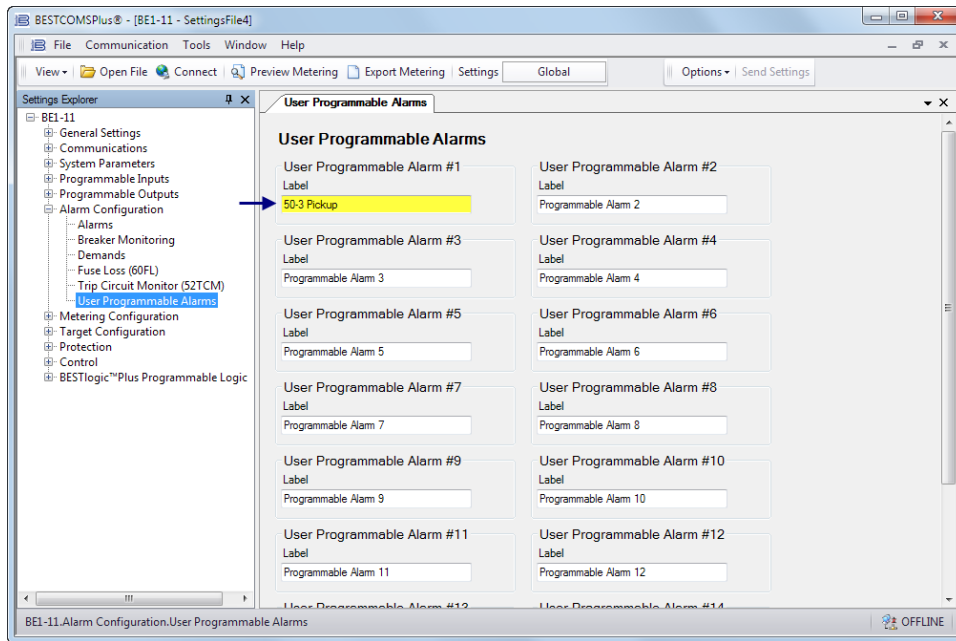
BESTCOMSPlus® - [BE1-11 - SettingsFile4]

File Communication Tools Window Help

View ▾ Open File Connect Preview Metering Export Metering Settings Global Options ▾ Send Settings

Settings Explorer
BE1-11
General Settings
Communications
System Parameters
Programmable Inputs
Programmable Outputs
Alarm Configuration
Alarms
Breaker Monitoring
Demands
Fuse Loss (60FL)
Trip Circuit Monitor (52TCM)
User Programmable Alarms
Metering Configuration
Target Configuration
Protection
Control
BESTlogic™Plus Programmable Logic

User Programmable Alarms

User Programmable Alarms

User Programmable Alarm #1
Label
50-3 Pickup

User Programmable Alarm #2
Label
Programmable Alarm 2

User Programmable Alarm #3
Label
Programmable Alarm 3

User Programmable Alarm #4
Label
Programmable Alarm 4

User Programmable Alarm #5
Label
Programmable Alarm 5

User Programmable Alarm #6
Label
Programmable Alarm 6

User Programmable Alarm #7
Label
Programmable Alarm 7

User Programmable Alarm #8
Label
Programmable Alarm 8

User Programmable Alarm #9
Label
Programmable Alarm 9

User Programmable Alarm #10
Label
Programmable Alarm 10

User Programmable Alarm #11
Label
Programmable Alarm 11

User Programmable Alarm #12
Label
Programmable Alarm 12

User Programmable Alarm #13

User Programmable Alarm #14

BE1-11.Alarm Configuration.User Programmable Alarms

OFFLINE